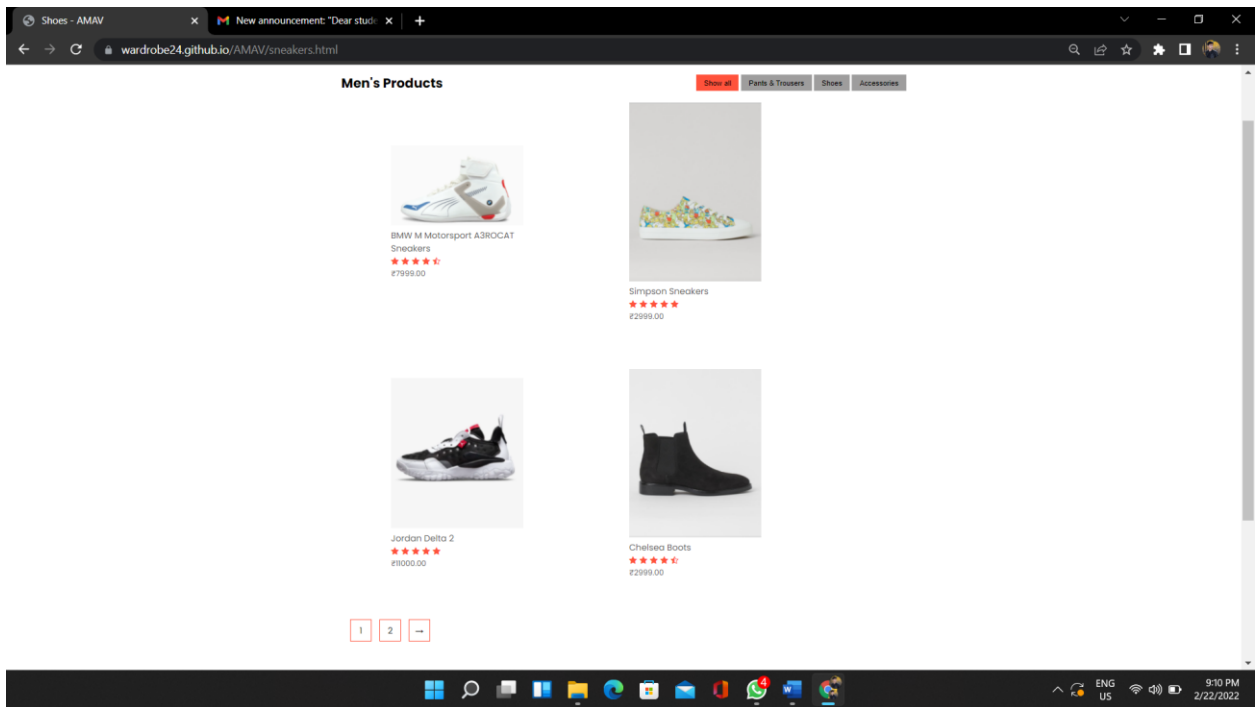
Shoes - AMAV
New announcement: "Dear stude
wardrobe24.github.io/AMAV/sneakers.html

Men's Products

Show all Pants & Trousers Shoes Accessories

BMW M Motorsport A3ROCAT Sneakers
₹7999.00

Simpson Sneakers
₹2999.00

Jordan Delta 2
₹11000.00

Chelsea Boots
₹2999.00

1 2 →

4

ENG US
9:10 PM
2/22/2022